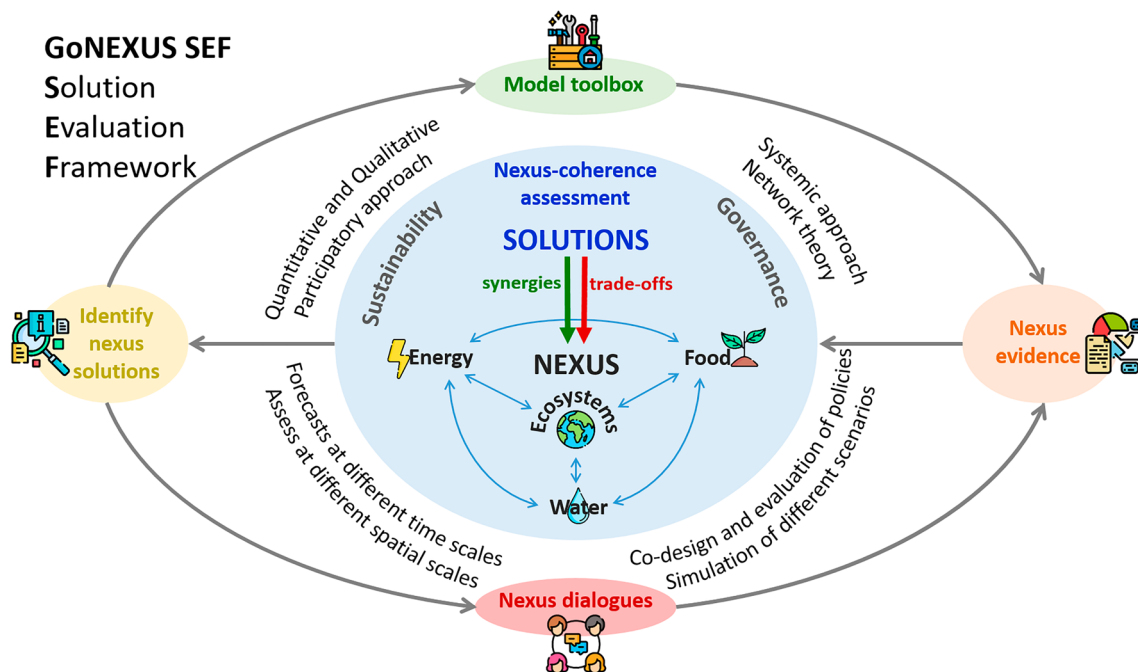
GoNEXUS SEF
Solution
Evaluation
Framework

Model toolbox

Quantitative and Qualitative
Participatory approach

Systemic approach
Network theory

Nexus-coherence assessment

Sustainability

Governance

SOLUTIONS

synergies

trade-offs

Identify nexus solutions

Energy

NEXUS

Food

Nexus evidence

Ecosystems

Water

Forecasts at different time scales
Assess at different spatial scales

Co-design and evaluation of policies
Simulation of different scenarios

Nexus dialogues